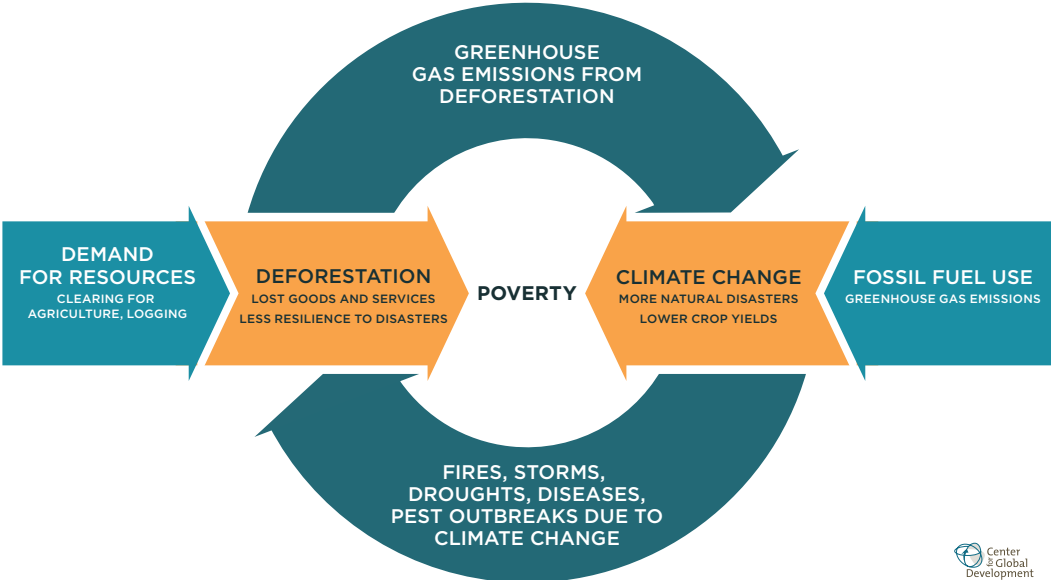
GREENHOUSE GAS EMISSIONS FROM DEFORESTATION

DEMAND FOR RESOURCES
CLEARING FOR AGRICULTURE, LOGGING

DEFORESTATION
LOST GOODS AND SERVICES
LESS RESILIENCE TO DISASTERS

POVERTY

CLIMATE CHANGE
MORE NATURAL DISASTERS
LOWER CROP YIELDS

FOSSIL FUEL USE
GREENHOUSE GAS EMISSIONS

FIRES, STORMS, DROUGHTS, DISEASES, PEST OUTBREAKS DUE TO CLIMATE CHANGE

Center for Global Development